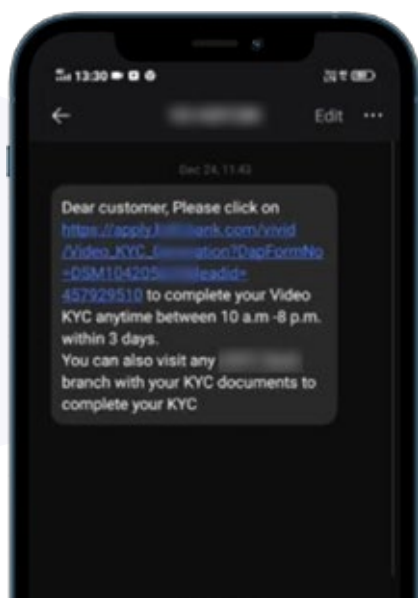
13:30

Edit ···

Dec 24, 11:43

Dear customer, Please click on https://apply.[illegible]ank.com/vivid/Video_KYC_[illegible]ation?DapFormNo=DSM104205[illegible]eadid=457929510 to complete your Video KYC anytime between 10 a.m -8 p.m. within 3 days.
You can also visit any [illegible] branch with your KYC documents to complete your KYC